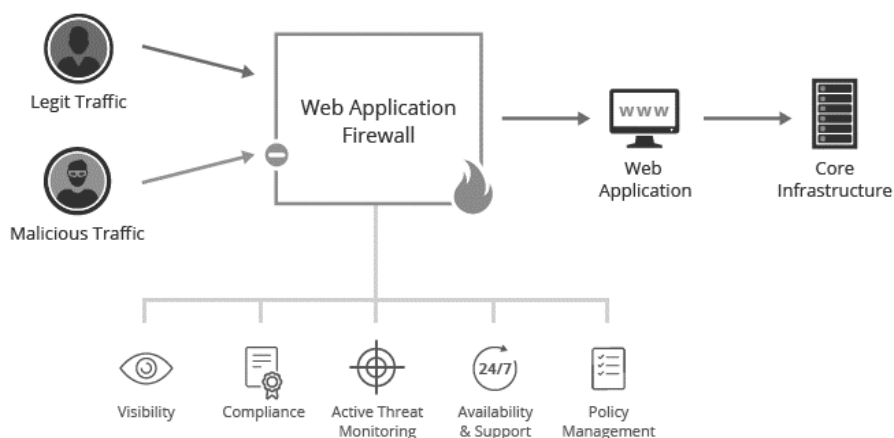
Legit Traffic

Malicious Traffic

Web Application Firewall

www

Web Application

Core Infrastructure

Visibility

Compliance

Active Threat Monitoring

24/7

Availability & Support

Policy Management